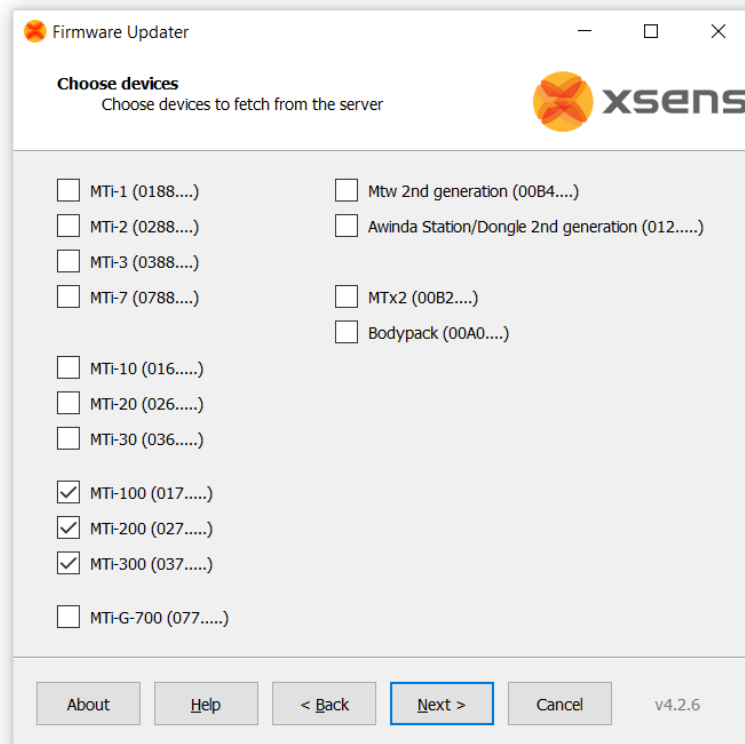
Firmware Updater

Choose devices
Choose devices to fetch from the server

xsens

MTi-1 (0188....)
MTi-2 (0288....)
MTi-3 (0388....)
MTi-7 (0788....)

MTi-10 (016.....)
MTi-20 (026.....)
MTi-30 (036.....)

MTi-100 (017.....)
MTi-200 (027.....)
MTi-300 (037.....)

MTi-G-700 (077.....)

Mtw 2nd generation (00B4....)
Awinda Station/Dongle 2nd generation (012.....)

MTx2 (00B2....)
Bodypack (00A0....)

About
Help
< Back
Next >
Cancel
v4.2.6